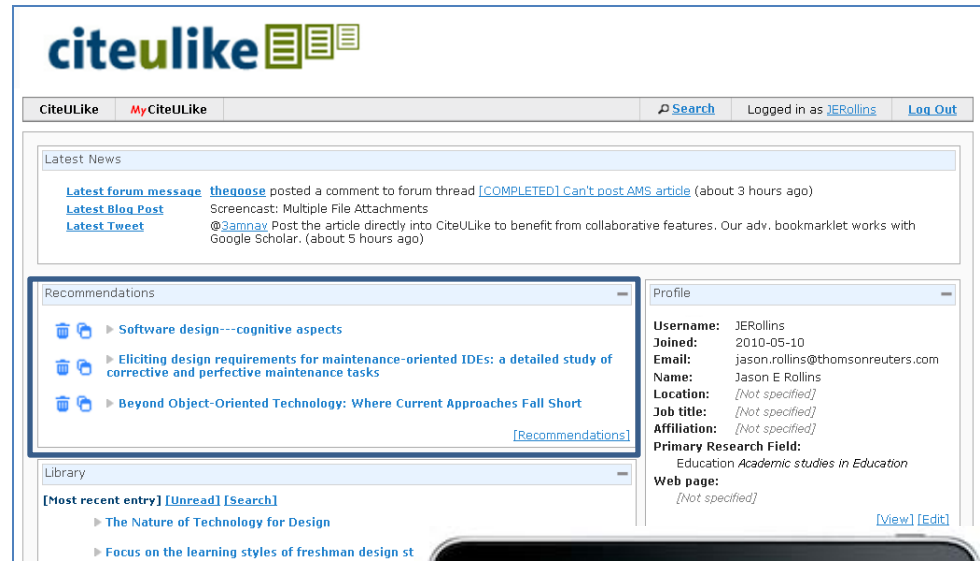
citeulike

CiteULike | MyCiteULike | Search | Logged in as JERollins | Log Out

Latest News

Latest forum message thegoose posted a comment to forum thread [COMPLETED] Can't post AMS article (about 3 hours ago)
Latest Blog Post Screencast: Multiple File Attachments
Latest Tweet @3amnay Post the article directly into CiteULike to benefit from collaborative features. Our adv. bookmarklet works with Google Scholar. (about 5 hours ago)

Recommendations

Software design---cognitive aspects

Eliciting design requirements for maintenance-oriented IDEs: a detailed study of corrective and perfective maintenance tasks

Beyond Object-Oriented Technology: Where Current Approaches Fall Short

[Recommendations]

Profile

Username: JERollins
Joined: 2010-05-10
Email: jason.rollins@thomsonreuters.com
Name: Jason E Rollins
Location: [Not specified]
Job title: [Not specified]
Affiliation: [Not specified]
Primary Research Field:
Education Academic studies in Education
Web page:
[Not specified]

[View] [Edit]

Library

[Most recent entry] [Unread] [Search]

The Nature of Technology for Design

Focus on the learning styles of freshman design st